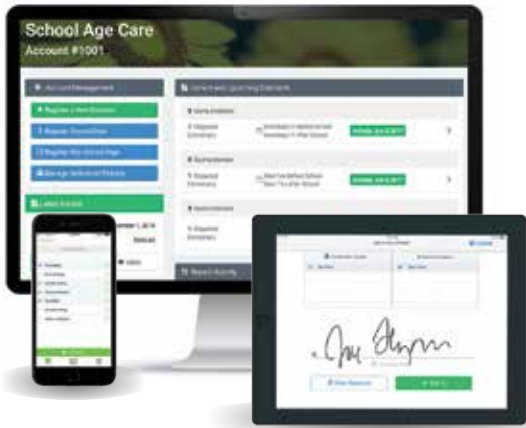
School Age Care
Account #1001

Account Management

Register a New Student

Register Student

Register After School Care

Manage Authorized Pickups

Latest Invoice

Current and Upcoming Enrollments

Report Activity